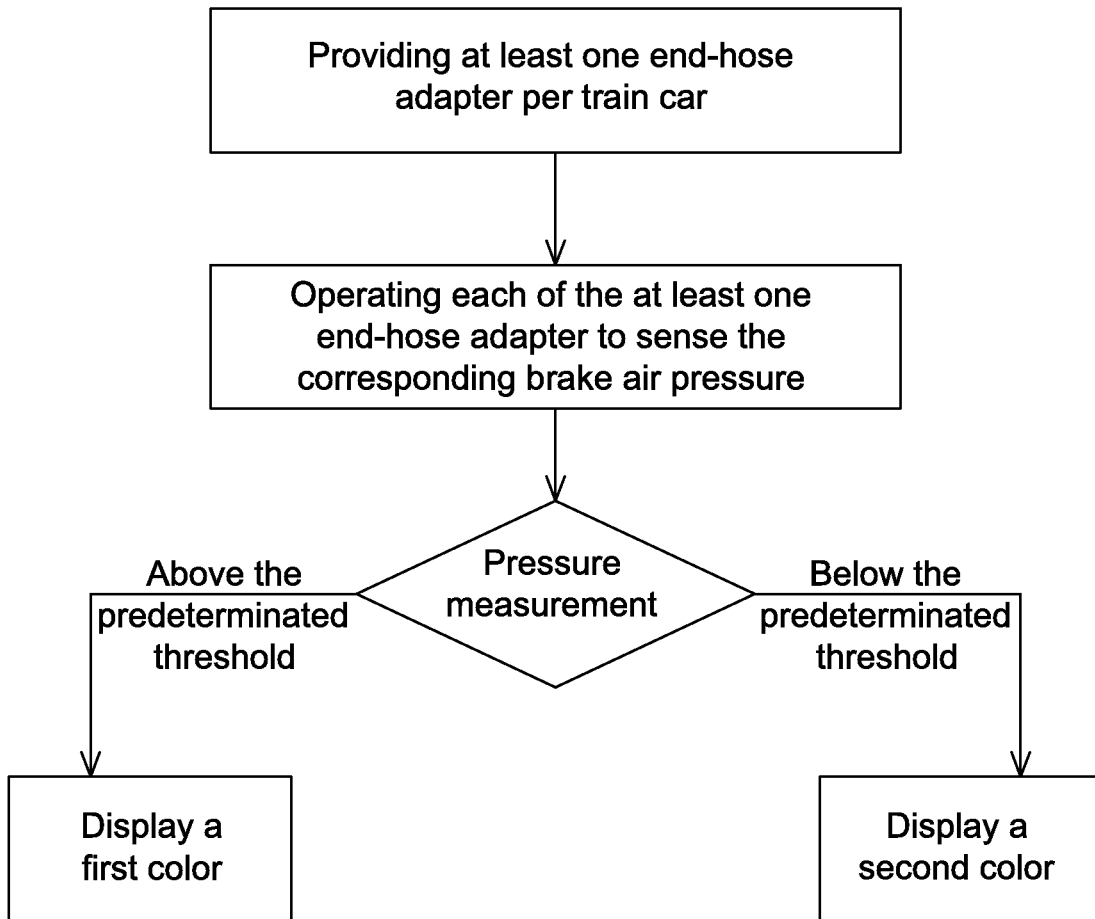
Providing at least one end-hose adapter per train car

Operating each of the at least one end-hose adapter to sense the corresponding brake air pressure

Pressure measurement

Above the predeterminated threshold

Below the predeterminated threshold

Display a first color

Display a second color